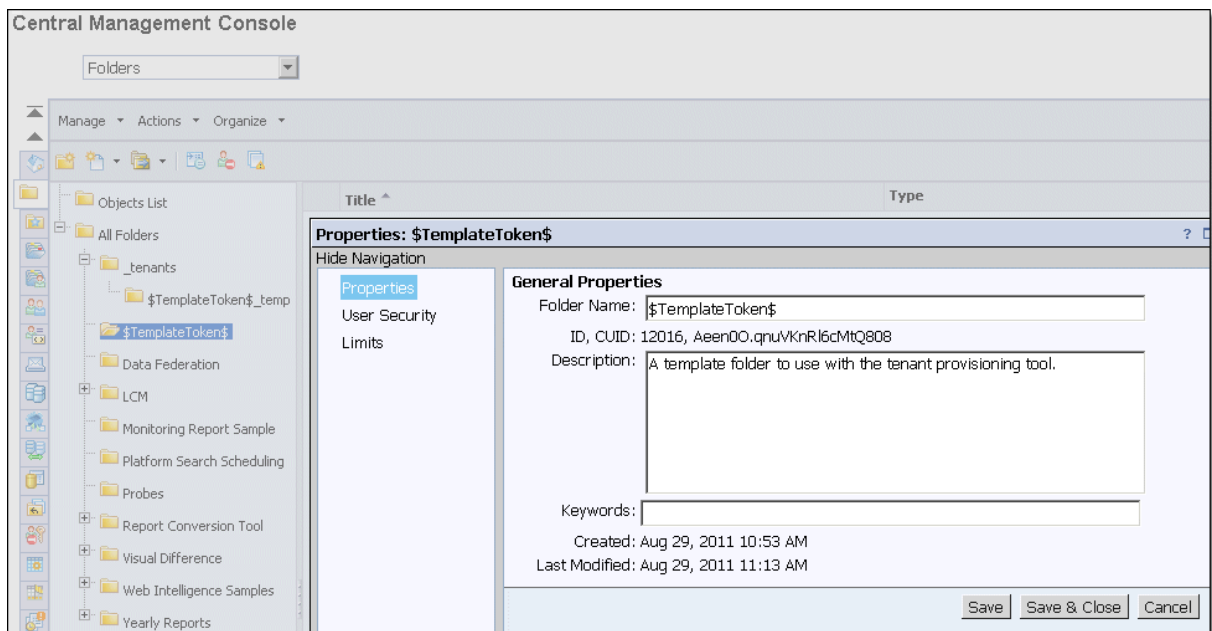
Central Management Console

Folders

Manage ▾ Actions ▾ Organize ▾

Objects List
All Folders
_tenants
$TemplateToken$_temp
$TemplateToken$
Data Federation
LCM
Monitoring Report Sample
Platform Search Scheduling
Probes
Report Conversion Tool
Visual Difference
Web Intelligence Samples
Yearly Reports

Title
Type

Properties: $TemplateToken$
?

Hide Navigation

Properties
User Security
Limits

General Properties
Folder Name: $TemplateToken$
ID, CUID: 12016, Aeen0O.qnuVKnRl6cMtQ808
Description: A template folder to use with the tenant provisioning tool.
Keywords:
Created: Aug 29, 2011 10:53 AM
Last Modified: Aug 29, 2011 11:13 AM

Save
Save & Close
Cancel